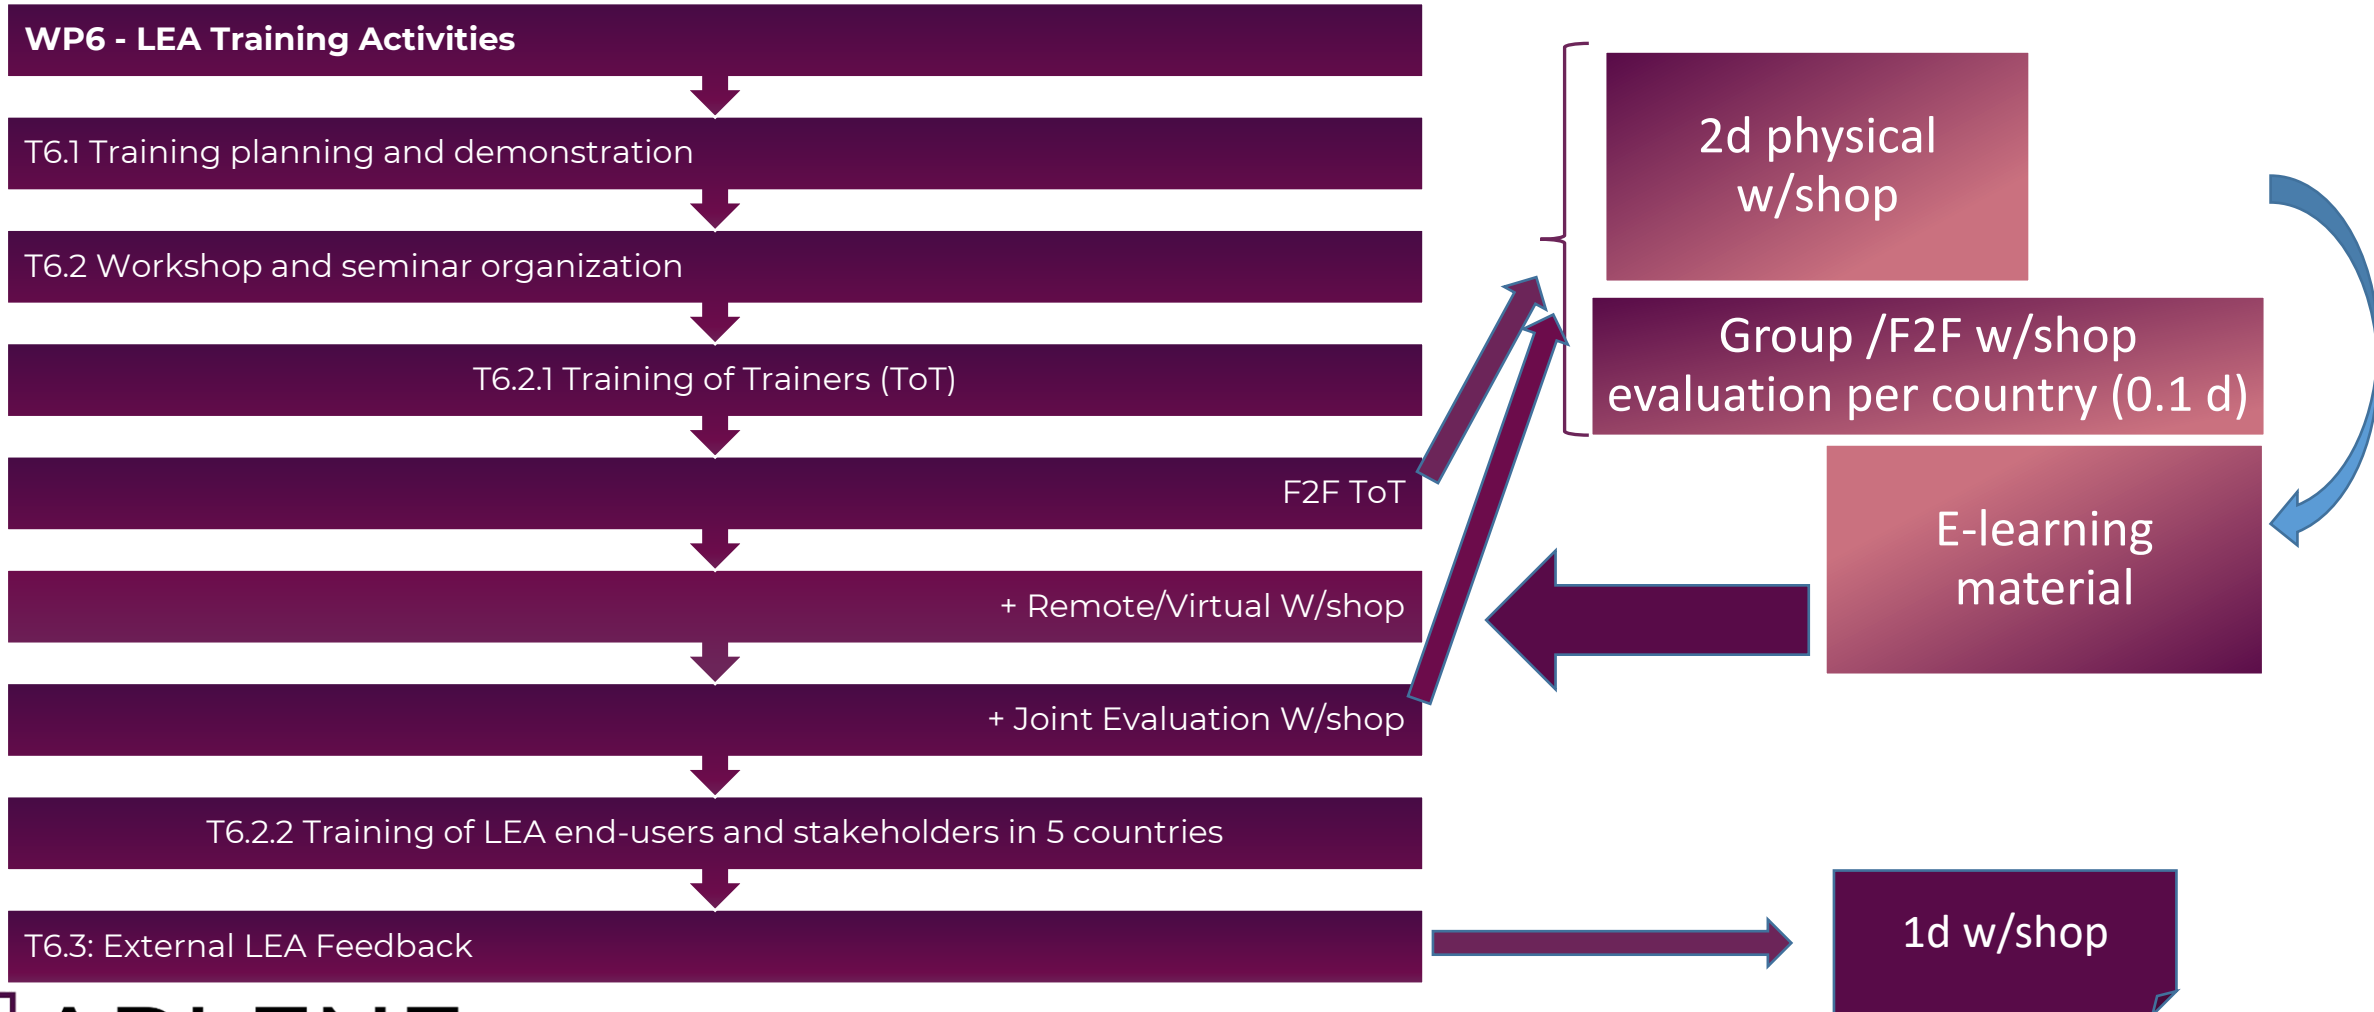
WP6 - LEA Training Activities

T6.1 Training planning and demonstration

T6.2 Workshop and seminar organization

T6.2.1 Training of Trainers (ToT)

F2F ToT

+ Remote/Virtual W/shop

+ Joint Evaluation W/shop

T6.2.2 Training of LEA end-users and stakeholders in 5 countries

T6.3: External LEA Feedback

2d physical w/shop

Group /F2F w/shop evaluation per country (0.1 d)

E-learning material

1d w/shop

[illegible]